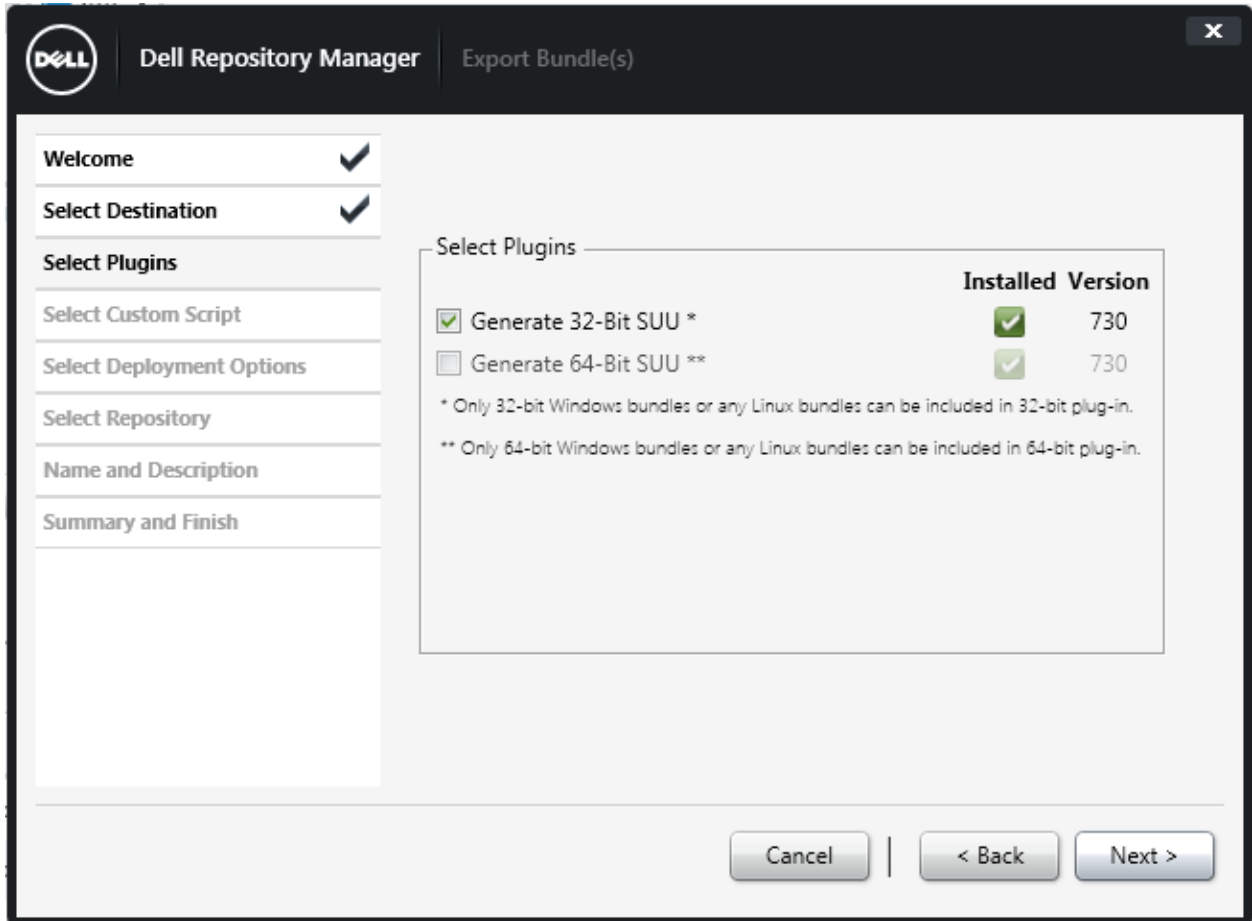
DELL Dell Repository Manager Export Bundle(s)

×

Welcome
Select Destination
Select Plugins
Select Custom Script
Select Deployment Options
Select Repository
Name and Description
Summary and Finish

Select Plugins

| | Installed | Version |
|---|---|---|
| Generate 32-Bit SUU * | | 730 |
| Generate 64-Bit SUU ** | | 730 |

* Only 32-bit Windows bundles or any Linux bundles can be included in 32-bit plug-in.

** Only 64-bit Windows bundles or any Linux bundles can be included in 64-bit plug-in.

Cancel | < Back | Next >